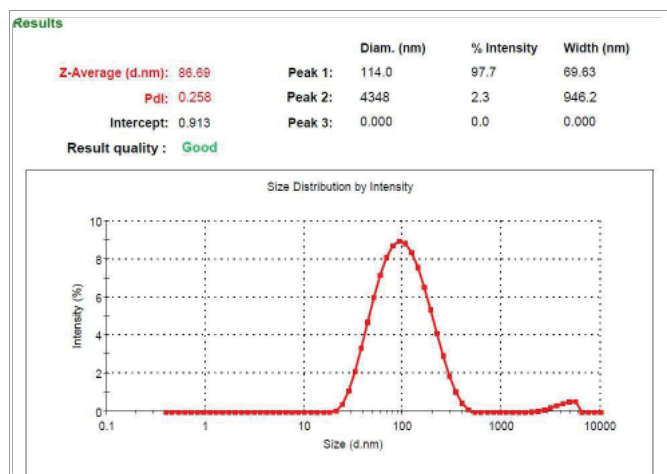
Results

| | | | Diam. (nm) | % Intensity | Width (nm) |
|---|---|---|---|---|---|
| Z-Average (d.nm): | 86.69 | Peak 1: | 114.0 | 97.7 | 69.63 |
| PdI: | 0.258 | Peak 2: | 4348 | 2.3 | 946.2 |
| Intercept: | 0.913 | Peak 3: | 0.000 | 0.0 | 0.000 |

Result quality : Good

Size Distribution by Intensity

Intensity (%)

10
8
6
4
2
0

0.1 1 10 100 1000 10000

Size (d.nm)